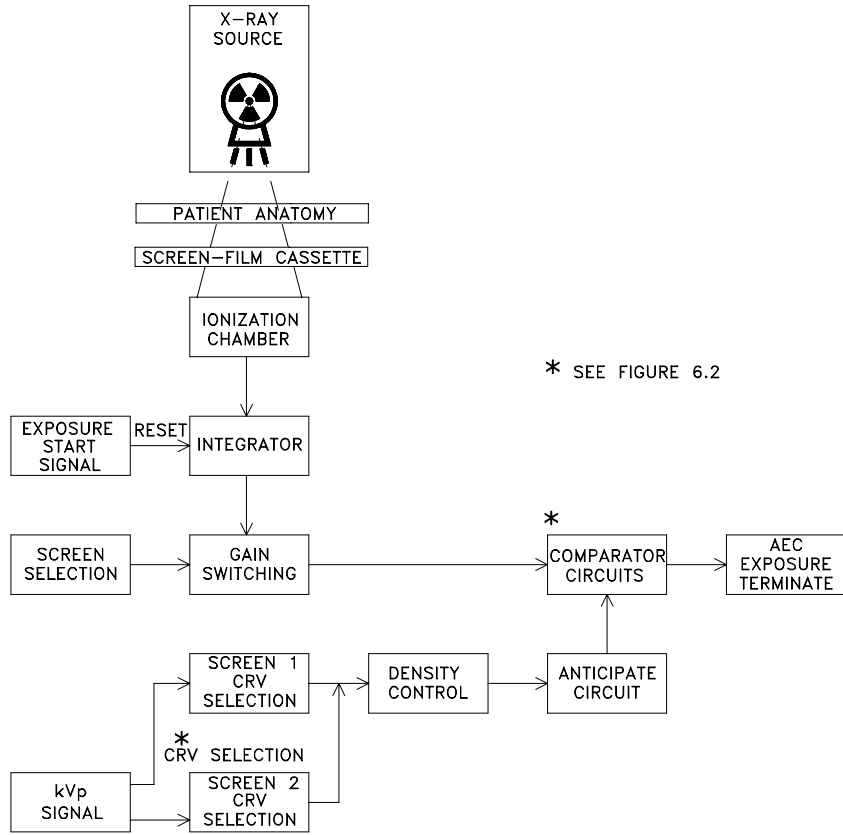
X-RAY SOURCE

PATIENT ANATOMY

SCREEN-FILM CASSETTE

IONIZATION CHAMBER

* SEE FIGURE 6.2

EXPOSURE START SIGNAL

RESET

INTEGRATOR

*

SCREEN SELECTION

GAIN SWITCHING

COMPARATOR CIRCUITS

AEC EXPOSURE TERMINATE

SCREEN 1 CRV SELECTION

DENSITY CONTROL

ANTICIPATE CIRCUIT

*
CRV SELECTION

kVp SIGNAL

SCREEN 2 CRV SELECTION